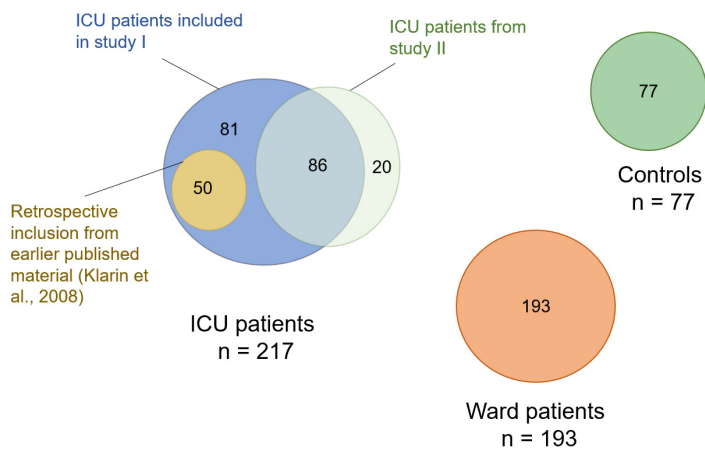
ICU patients included in study I

ICU patients from study II

81

86

20

50

Retrospective inclusion from earlier published material (Klarin et al., 2008)

ICU patients
n = 217

77

Controls
n = 77

193

Ward patients
n = 193